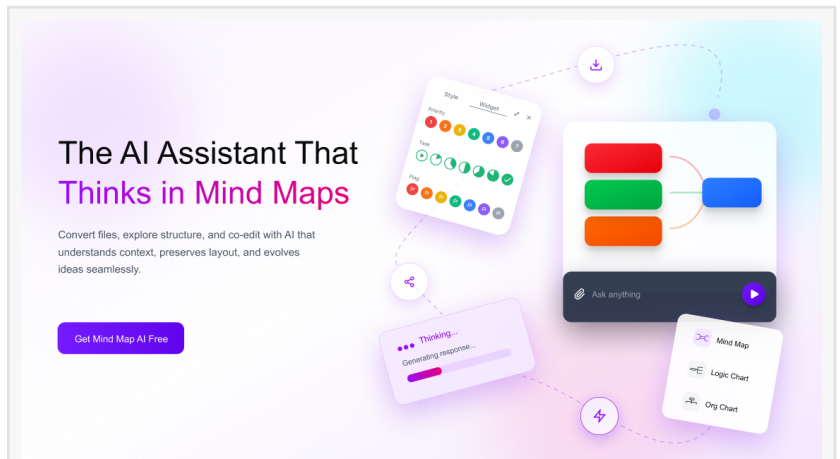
The AI Assistant That
Thinks in Mind Maps

Convert files, explore structure, and co-edit with AI that understands context, preserves layout, and evolves ideas seamlessly.

Get Mind Map AI Free

Style
Widget
Priority
1 2 3 4 5 6 7
Task
Flag

Ask anything

Thinking...
Generating response...

Mind Map
Logic Chart
Org Chart